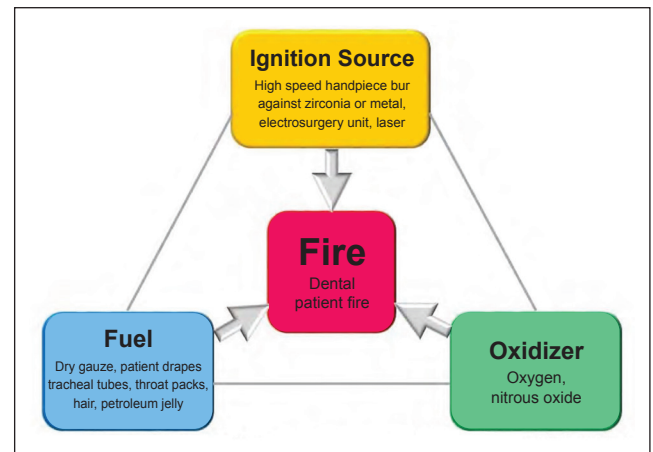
Ignition Source
High speed handpiece bur against zirconia or metal, electrosurgery unit, laser

Fire
Dental patient fire

Fuel
Dry gauze, patient drapes tracheal tubes, throat packs, hair, petroleum jelly

Oxidizer
Oxygen, nitrous oxide